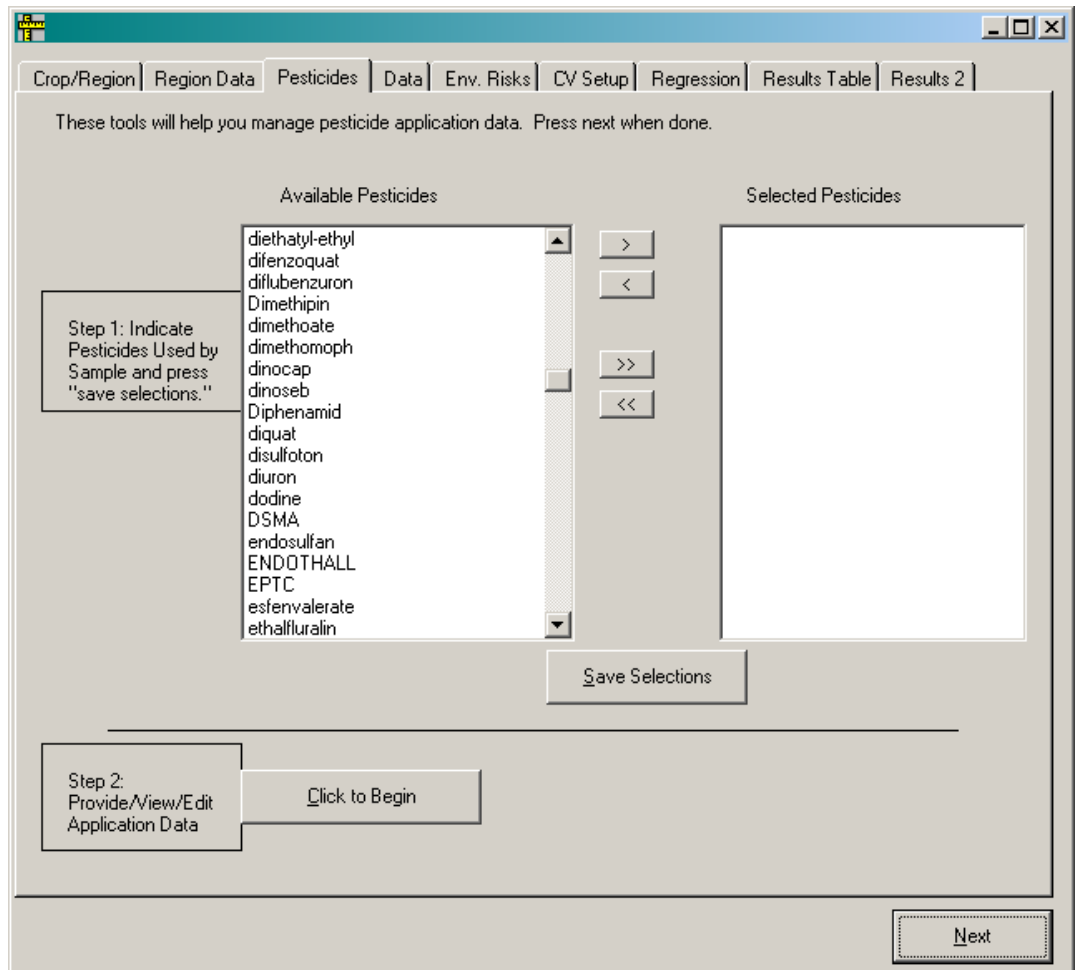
Crop/Region | Region Data | Pesticides | Data | Env. Risks | CV Setup | Regression | Results Table | Results 2

These tools will help you manage pesticide application data. Press next when done.

Available Pesticides

Selected Pesticides

diethatyl-ethyl
difenzoquat
diflubenzuron
Dimethipin
dimethoate
dimethomoph
dinocap
dinoseb
Diphenamid
diquat
disulfoton
diuron
dodine
DSMA
endosulfan
ENDOTHALL
EPTC
esfenvalerate
ethalfluralin

>
<
>>
<<

Step 1: Indicate Pesticides Used by Sample and press "save selections."

Save Selections

Step 2: Provide/View/Edit Application Data

Click to Begin

Next